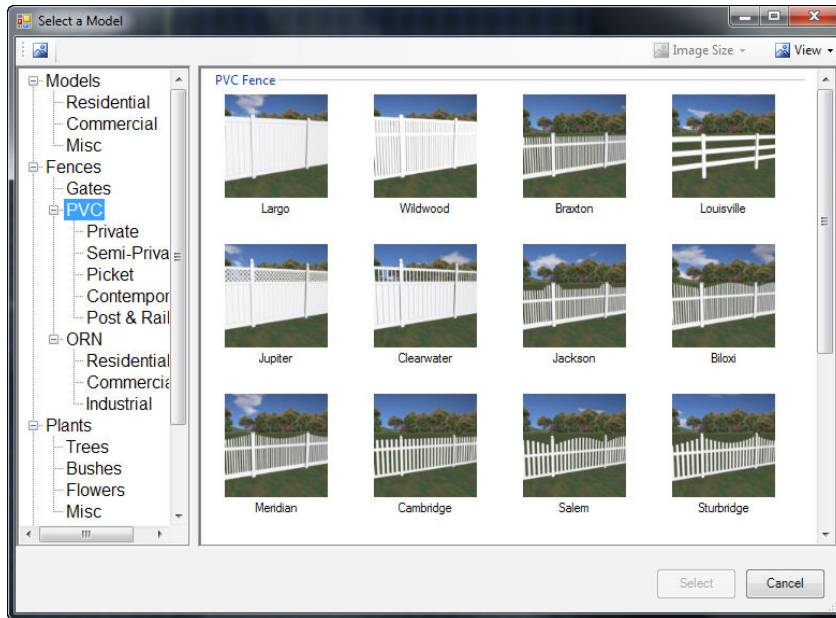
Select a Model

Image Size ▾
View ▾

Models
Residential
Commercial
Misc
Fences
Gates
PVC
Private
Semi-Priva
Picket
Contempor
Post & Rail
ORN
Residential
Commercia
Industrial
Plants
Trees
Bushes
Flowers
Misc

PVC Fence

Largo
Wildwood
Braxton
Louisville
Jupiter
Clearwater
Jackson
Biloxi
Meridian
Cambridge
Salem
Sturbridge

Select
Cancel